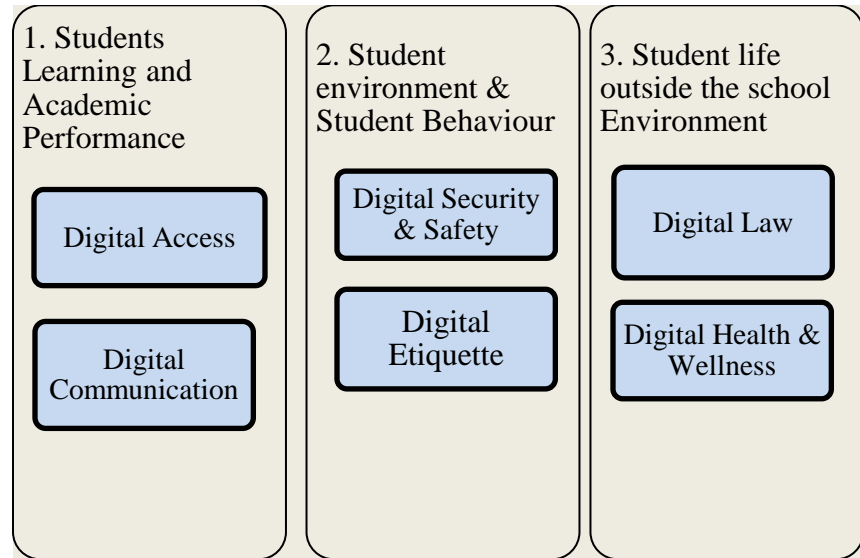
1. Students Learning and Academic Performance

Digital Access

Digital Communication

2. Student environment & Student Behaviour

Digital Security & Safety

Digital Etiquette

3. Student life outside the school Environment

Digital Law

Digital Health & Wellness